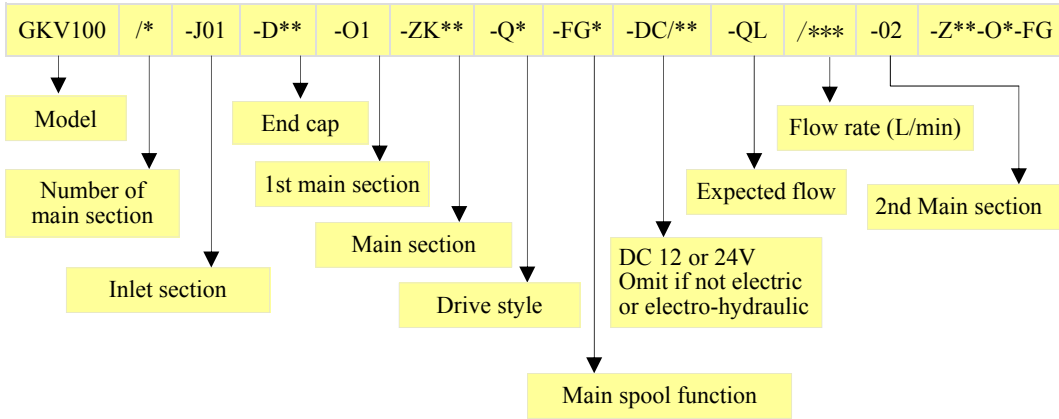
| GKV100 | /* | -J01 | -D** | -O1 | -ZK** | -Q* | -FG* | -DC/** | -QL | /*** | -02 | -Z**-O*-FG |
|---|---|---|---|---|---|---|---|---|---|---|---|---|

Model

Number of main section

Inlet section

End cap

1st main section

Main section

Drive style

Main spool function

DC 12 or 24V
Omit if not electric or electro-hydraulic

Expected flow

Flow rate (L/min)

2nd Main section